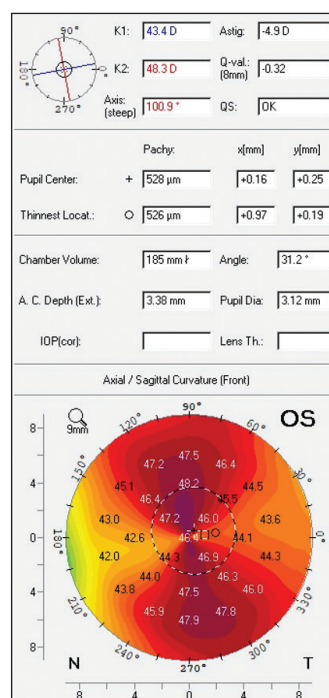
90° 180° 270°

K1: 43.4 D Astig: -4.9 D

K2: 48.3 D Q-val.: (8mm) -0.32

Axis: (steep) 100.9 ° QS: OK

Pachy: x[mm] y[mm]

Pupil Center: + 528 µm +0.16 +0.25

Thinnest Locat.: O 526 µm +0.97 +0.19

Chamber Volume: 185 mm³ Angle: 31.2 °

A. C. Depth (Ext.): 3.38 mm Pupil Dia: 3.12 mm

IOP(cor): Lens Th.:

Axial / Sagittal Curvature (Front)

9mm OS

90° 60° 30° 0° 330° 300° 270° 240° 210° 180° 150° 120°

8 4 0 4 8

47.5 47.2 46.4 45.1 48.2 46.4 45.5 44.5 43.0 47.2 46.0 43.6 42.6 46.1 44.1 42.0 44.3 46.9 44.3 44.0 46.3 43.8 46.0 47.5 45.9 47.8 47.9

N T

8 4 0 4 8